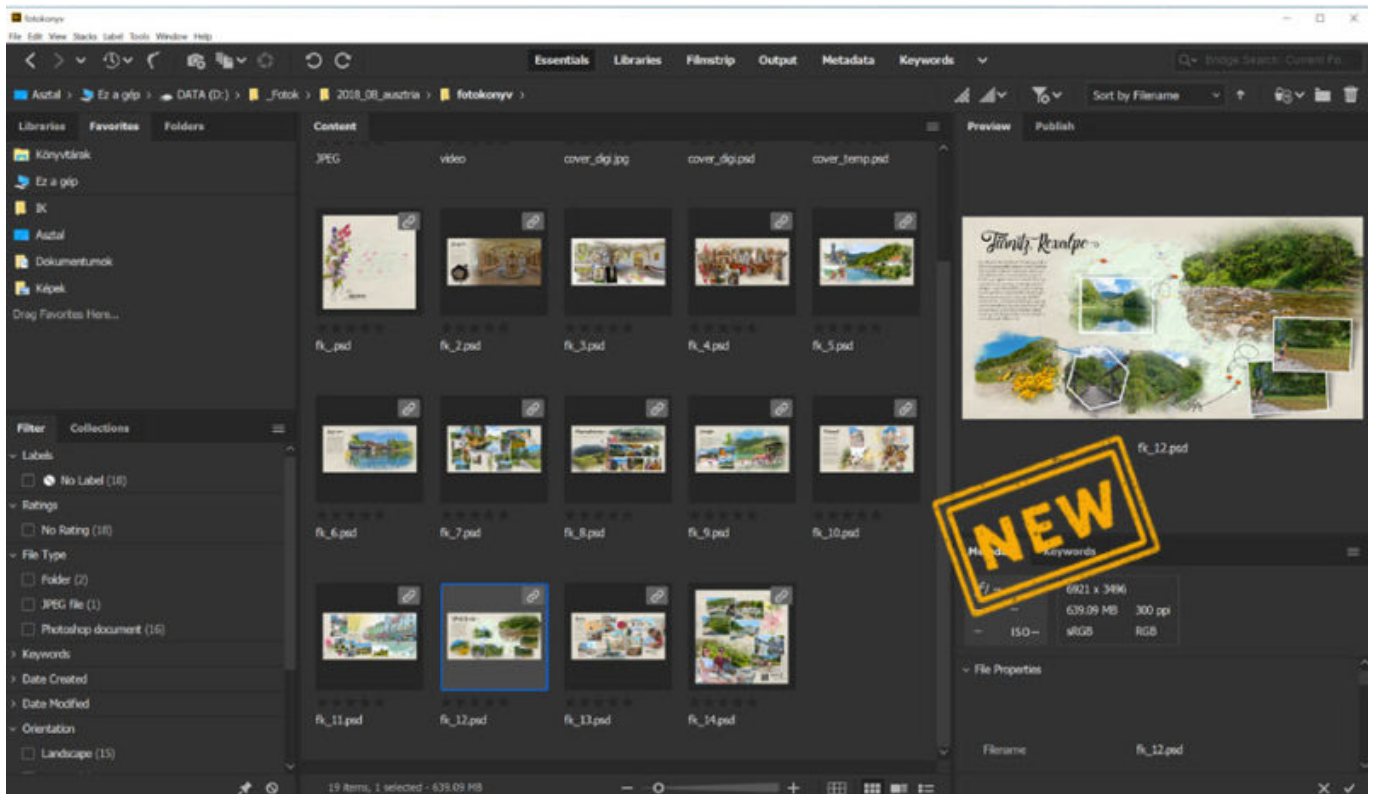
fotokonyv
File Edit View Stacks Label Tools Window Help

Essentials Libraries Filmstrip Output Metadata Keywords

Bridge Search: Current Fo...

Asztal > Ez a gép > DATA (D:) > _Fotok > 2018_08_ausztria > fotokonyv >

Sort by Filename

Libraries Favorites Folders

Könyvtárak
Ez a gép
IK
Asztal
Dokumentumok
Képek
Drag Favorites Here...

Filter Collections

Labels
No Label (18)
Ratings
No Rating (18)
File Type
Folder (2)
JPEG file (1)
Photoshop document (16)
Keywords
Date Created
Date Modified
Orientation
Landscape (15)

Content

JPEG
video
cover_digi.jpg
cover_digi.psd
cover_temp.psd

fk_.psd
fk_2.psd
fk_3.psd
fk_4.psd
fk_5.psd
fk_6.psd
fk_7.psd
fk_8.psd
fk_9.psd
fk_10.psd
fk_11.psd
fk_12.psd
fk_13.psd
fk_14.psd

19 items, 1 selected - 639.09 MB

Preview Publish

fk_12.psd

NEW

Metadata Keywords

6921 x 3496
639.09 MB 300 ppi
ISO-- sRGB RGB

File Properties

Filename fk_12.psd